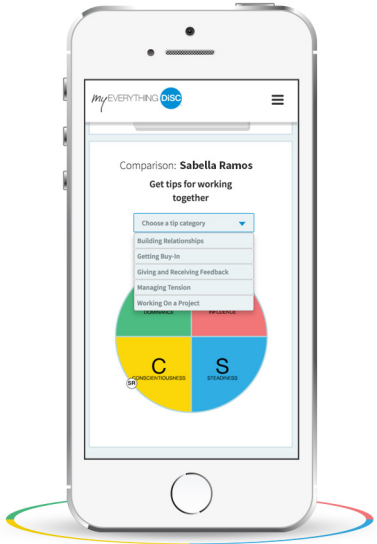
my EVERYTHING DiSC

Comparison: Sabella Ramos

Get tips for working together

Choose a tip category

Building Relationships

Getting Buy-In

Giving and Receiving Feedback

Managing Tension

Working On a Project

DOMINANCE

INFLUENCE

C

CONSCIENTIOUSNESS

SR

S

STEADINESS